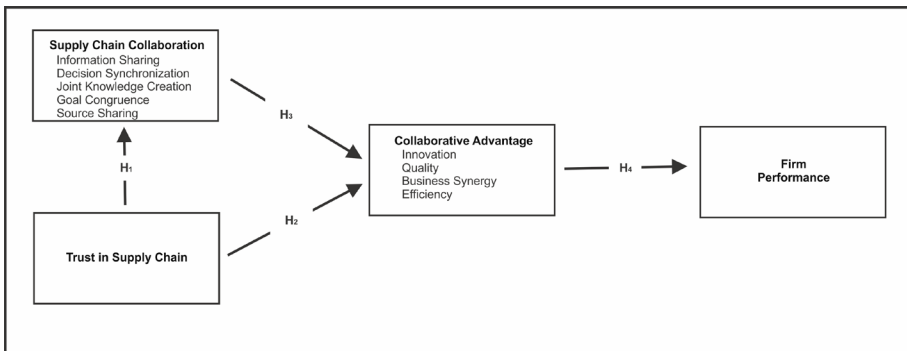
Supply Chain Collaboration
Information Sharing
Decision Synchronization
Joint Knowledge Creation
Goal Congruence
Source Sharing

$H_1$

Trust in Supply Chain

$H_3$

$H_2$

Collaborative Advantage
Innovation
Quality
Business Synergy
Efficiency

$H_4$

Firm Performance